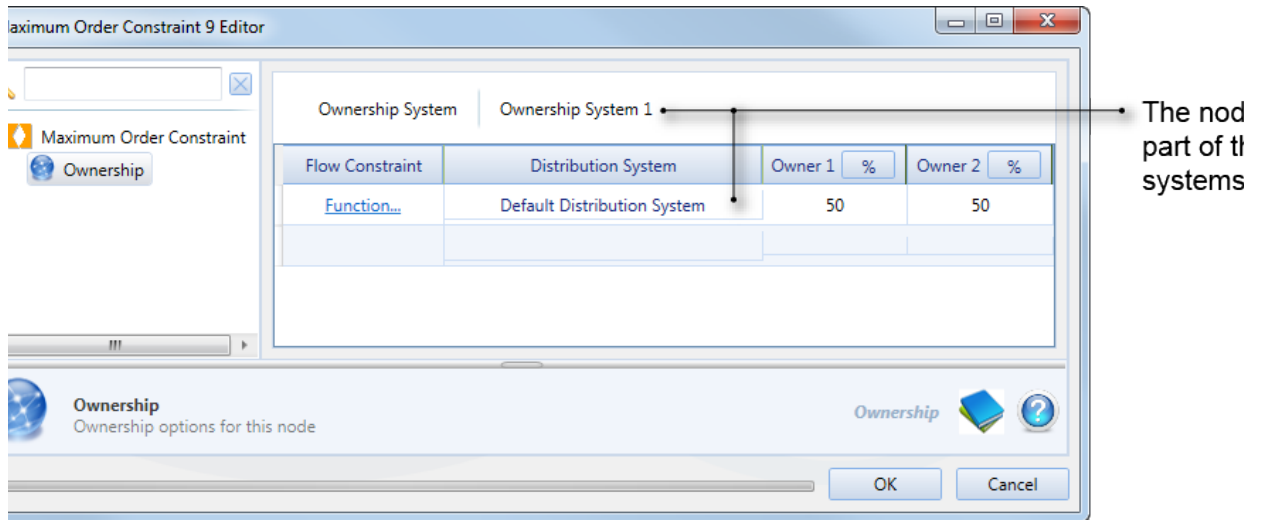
laximum Order Constraint 9 Editor

Maximum Order Constraint

Ownership

Ownership System | Ownership System 1

| Flow Constraint | Distribution System | Owner 1 % | Owner 2 % |
|---|---|---|---|
| Function... | Default Distribution System | 50 | 50 |
| | | | |

The nod
part of tl
systems

Ownership
Ownership options for this node

Ownership

OK

Cancel